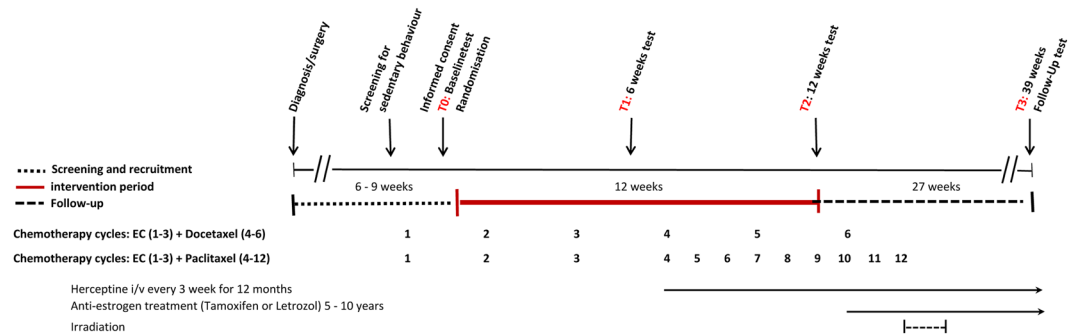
Diagnosis/surgery

Screening for sedentary behaviour

Informed consent
T0: Baselinetest
Randomisation

T1: 6 weeks test

T2: 12 weeks test

T3: 39 weeks
Follow-Up test

Screening and recruitment
intervention period
Follow-up

6 - 9 weeks
12 weeks
27 weeks

Chemotherapy cycles: EC (1-3) + Docetaxel (4-6) 1 2 3 4 5 6

Chemotherapy cycles: EC (1-3) + Paclitaxel (4-12) 1 2 3 4 5 6 7 8 9 10 11 12

Herceptine i/v every 3 week for 12 months
Anti-estrogen treatment (Tamoxifen or Letrozol) 5 - 10 years
Irradiation